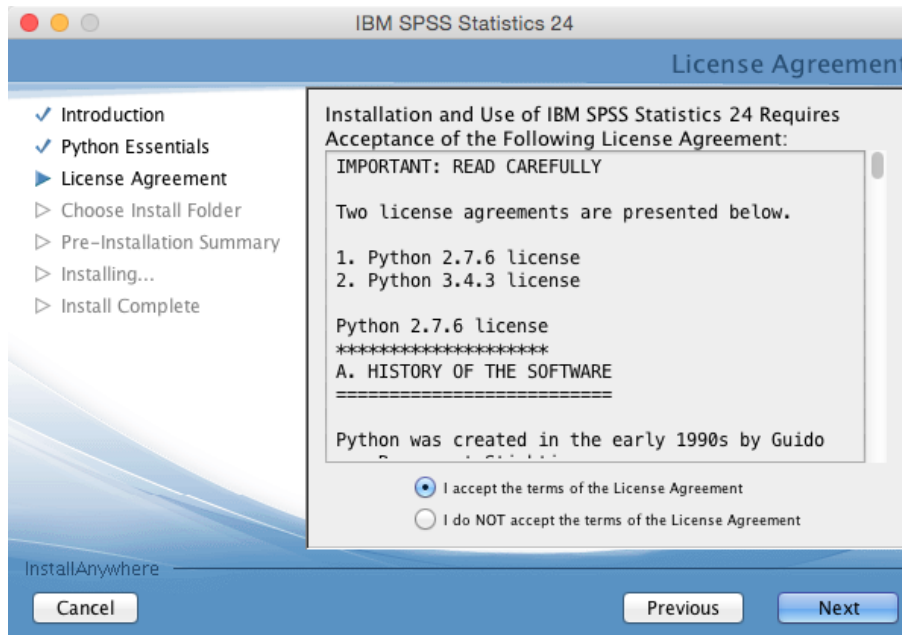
IBM SPSS Statistics 24

License Agreement

✓ Introduction
✓ Python Essentials
▶ License Agreement
▷ Choose Install Folder
▷ Pre-Installation Summary
▷ Installing...
▷ Install Complete

Installation and Use of IBM SPSS Statistics 24 Requires Acceptance of the Following License Agreement:

IMPORTANT: READ CAREFULLY

Two license agreements are presented below.

1. Python 2.7.6 license
2. Python 3.4.3 license

Python 2.7.6 license
********************
A. HISTORY OF THE SOFTWARE
==========================

Python was created in the early 1990s by Guido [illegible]

I accept the terms of the License Agreement
I do NOT accept the terms of the License Agreement

InstallAnywhere

Cancel

Previous

Next